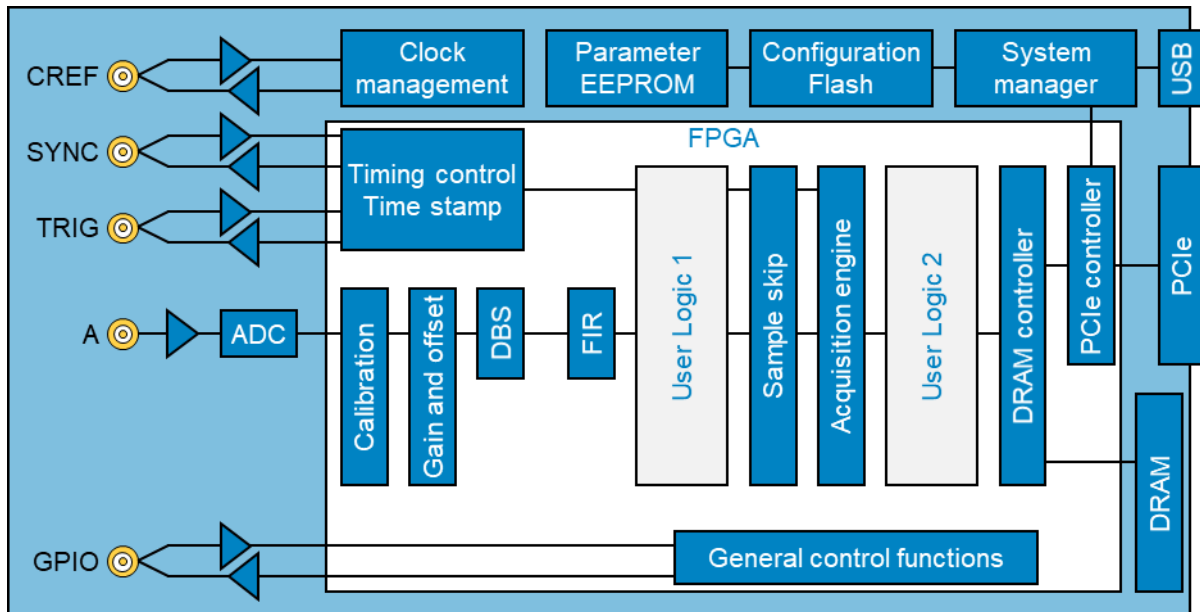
CREF
SYNC
TRIG
A
GPIO
Clock management
Parameter EEPROM
Configuration Flash
System manager
USB
FPGA
Timing control Time stamp
ADC
Calibration
Gain and offset
DBS
FIR
User Logic 1
Sample skip
Acquisition engine
User Logic 2
DRAM controller
PCIe controller
PCIe
DRAM
General control functions